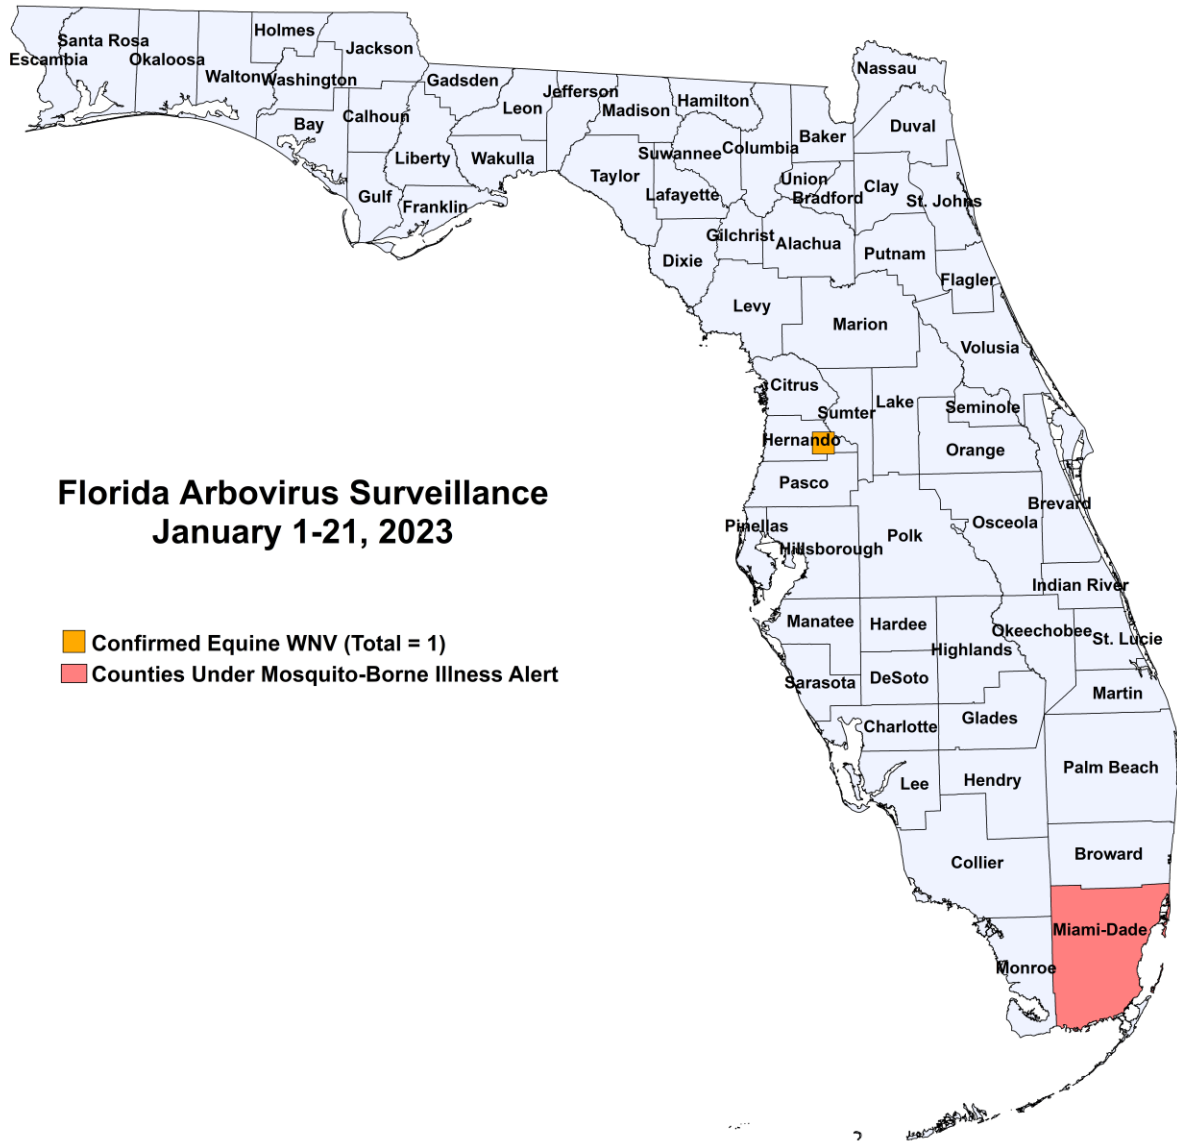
Florida Arbovirus Surveillance
January 1-21, 2023

Confirmed Equine WNV (Total = 1)
Counties Under Mosquito-Borne Illness Alert

Escambia
Santa Rosa
Okaloosa
Walton
Holmes
Washington
Jackson
Bay
Calhoun
Gadsden
Liberty
Gulf
Franklin
Leon
Wakulla
Jefferson
Madison
Taylor
Hamilton
Suwannee
Lafayette
Columbia
Baker
Nassau
Duval
Union
Bradford
Clay
St. Johns
Gilchrist
Alachua
Dixie
Putnam
Flagler
Levy
Marion
Volusia
Citrus
Sumter
Lake
Seminole
Hernando
Orange
Pasco
Pinellas
Hillsborough
Polk
Osceola
Brevard
Indian River
Manatee
Hardee
Okeechobee
St. Lucie
Highlands
Sarasota
DeSoto
Martin
Charlotte
Glades
Lee
Hendry
Palm Beach
Broward
Collier
Miami-Dade
Monroe